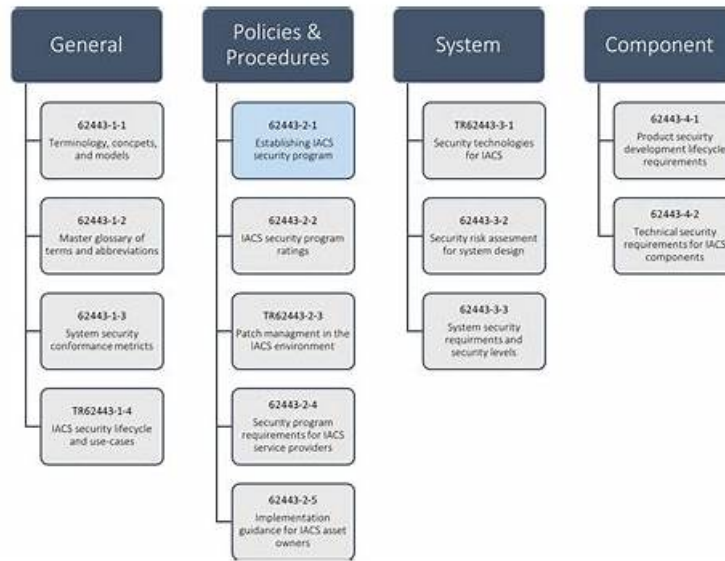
General

62443-1-1
Terminology, concpets, and models

62443-1-2
Master glossary of terms and abbreviations

62443-1-3
System security conformance metrics

TR62443-1-4
IACS security lifecycle and use-cases

Policies & Procedures

62443-2-1
Establishing IACS security program

62443-2-2
IACS security program ratings

TR62443-2-3
Patch managment in the IACS environment

62443-2-4
Security program requirements for IACS service providers

62443-2-5
Implementation guidance for IACS asset owners

System

TR62443-3-1
Security technologies for IACS

62443-3-2
Security risk assesment for system design

62443-3-3
System security requirments and security levels

Component

62443-4-1
Product security development lifecycle requirements

62443-4-2
Technical security requirements for IACS components